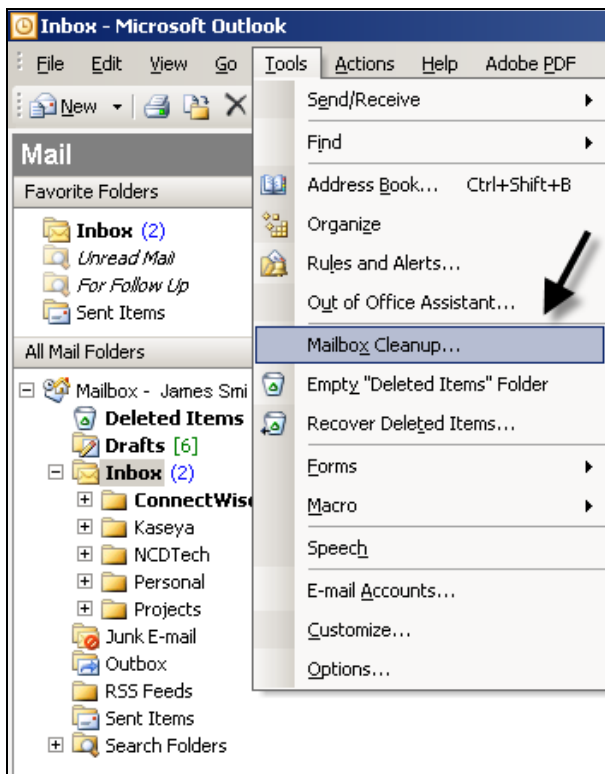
Inbox - Microsoft Outlook

File Edit View Go Tools Actions Help Adobe PDF

New

Mail

Favorite Folders

Inbox (2)
Unread Mail
For Follow Up
Sent Items

All Mail Folders

Mailbox - James Smi
Deleted Items
Drafts [6]
Inbox (2)
ConnectWis
Kaseya
NCDTech
Personal
Projects
Junk E-mail
Outbox
RSS Feeds
Sent Items
Search Folders

Send/Receive
Find
Address Book... Ctrl+Shift+B
Organize
Rules and Alerts...
Out of Office Assistant...
Mailbox Cleanup...
Empty "Deleted Items" Folder
Recover Deleted Items...
Forms
Macro
Speech
E-mail Accounts...
Customize...
Options...